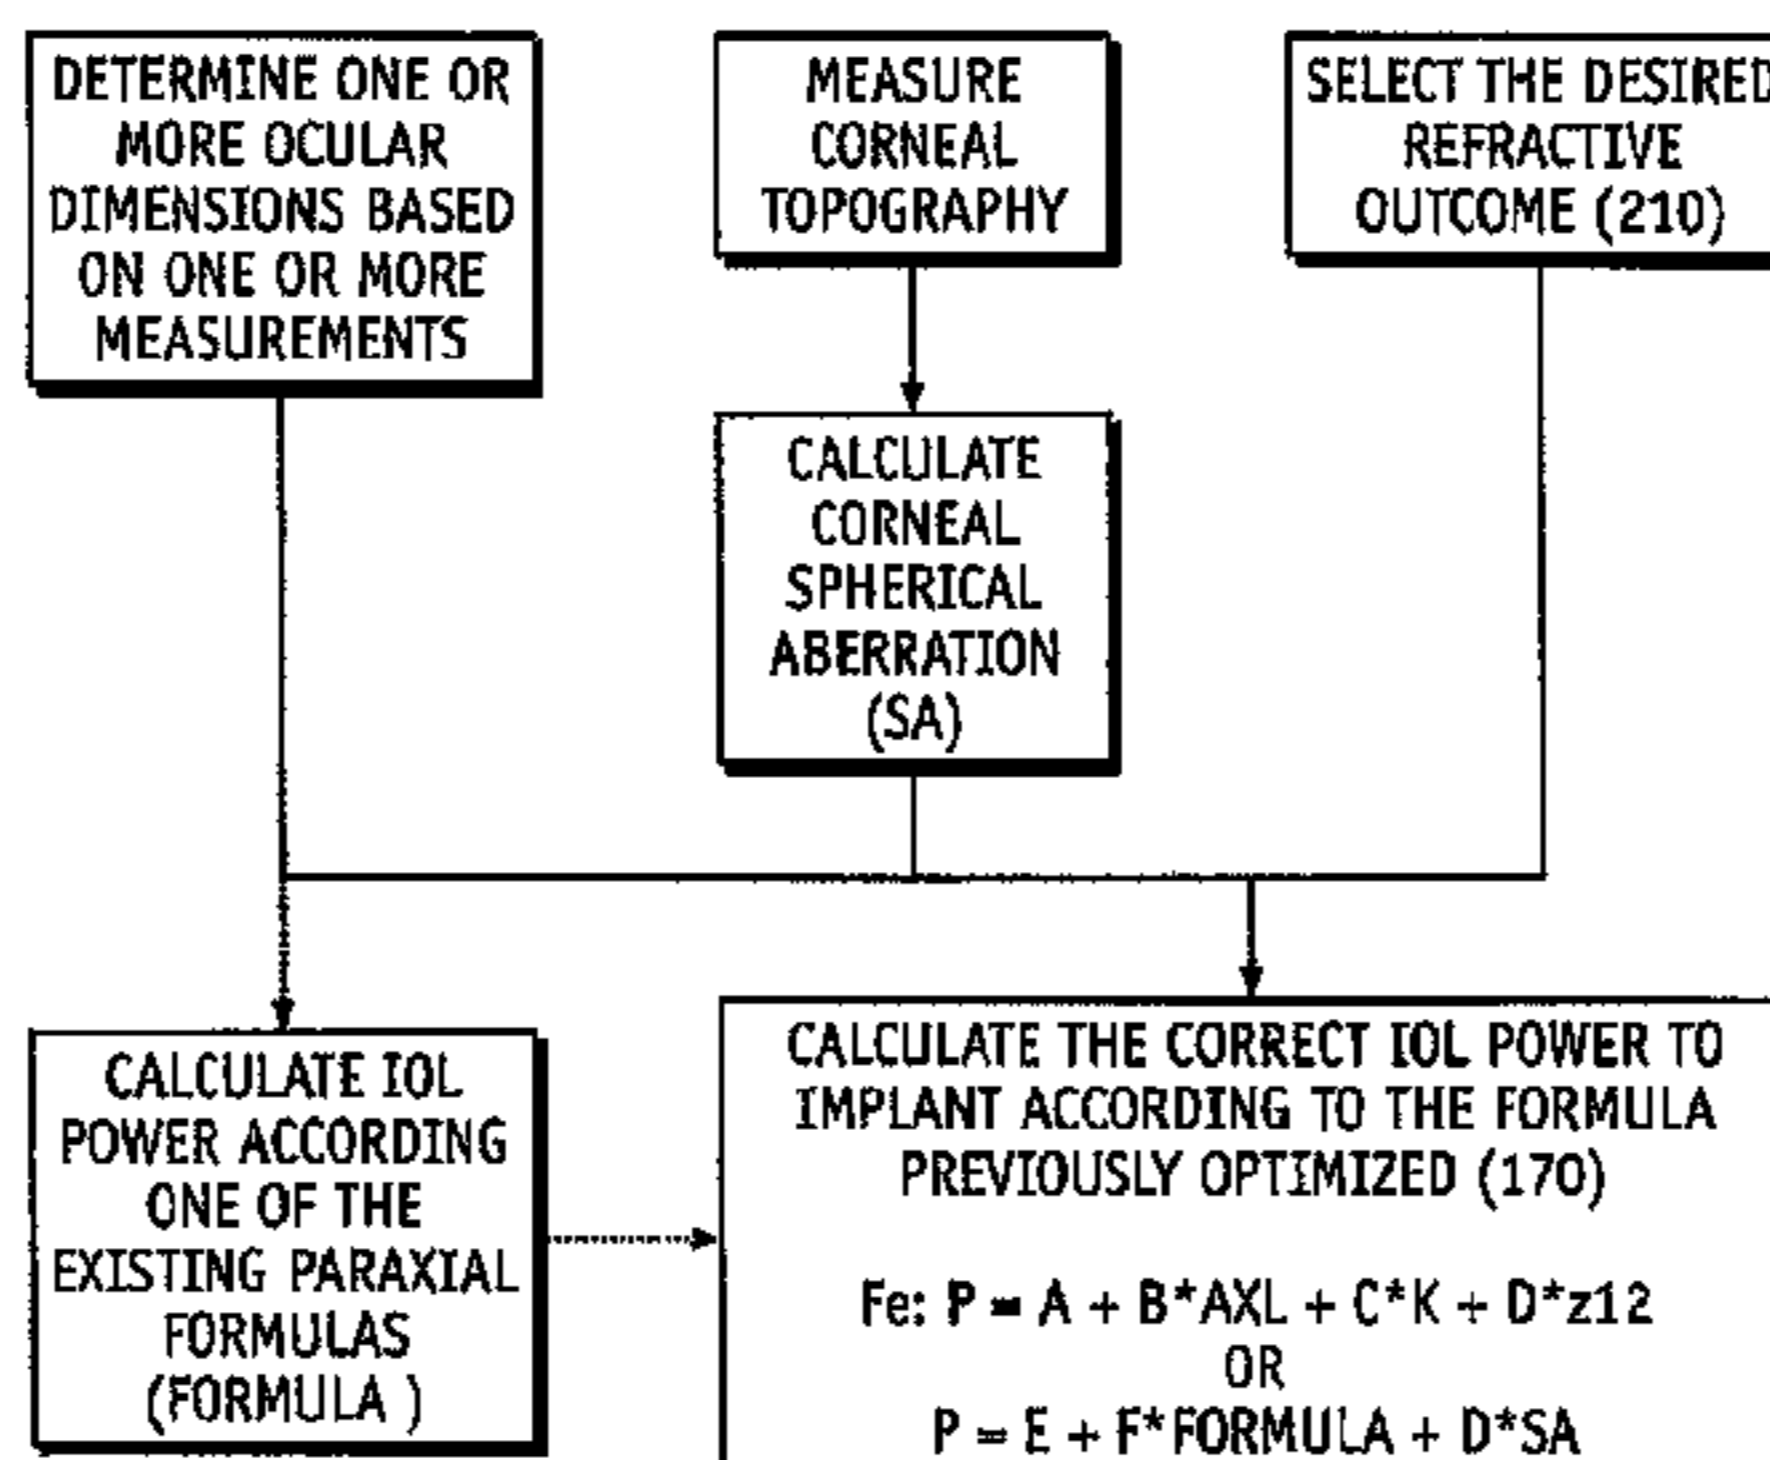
DETERMINE ONE OR MORE OCULAR DIMENSIONS BASED ON ONE OR MORE MEASUREMENTS

MEASURE CORNEAL TOPOGRAPHY

SELECT THE DESIRED REFRACTIVE OUTCOME (210)

CALCULATE CORNEAL SPHERICAL ABERRATION (SA)

CALCULATE IOL POWER ACCORDING ONE OF THE EXISTING PARAXIAL FORMULAS (FORMULA )

CALCULATE THE CORRECT IOL POWER TO IMPLANT ACCORDING TO THE FORMULA PREVIOUSLY OPTIMIZED (170)

Fe: P = A + B*AXL + C*K + D*z12
OR
P = E + F*FORMULA + D*SA